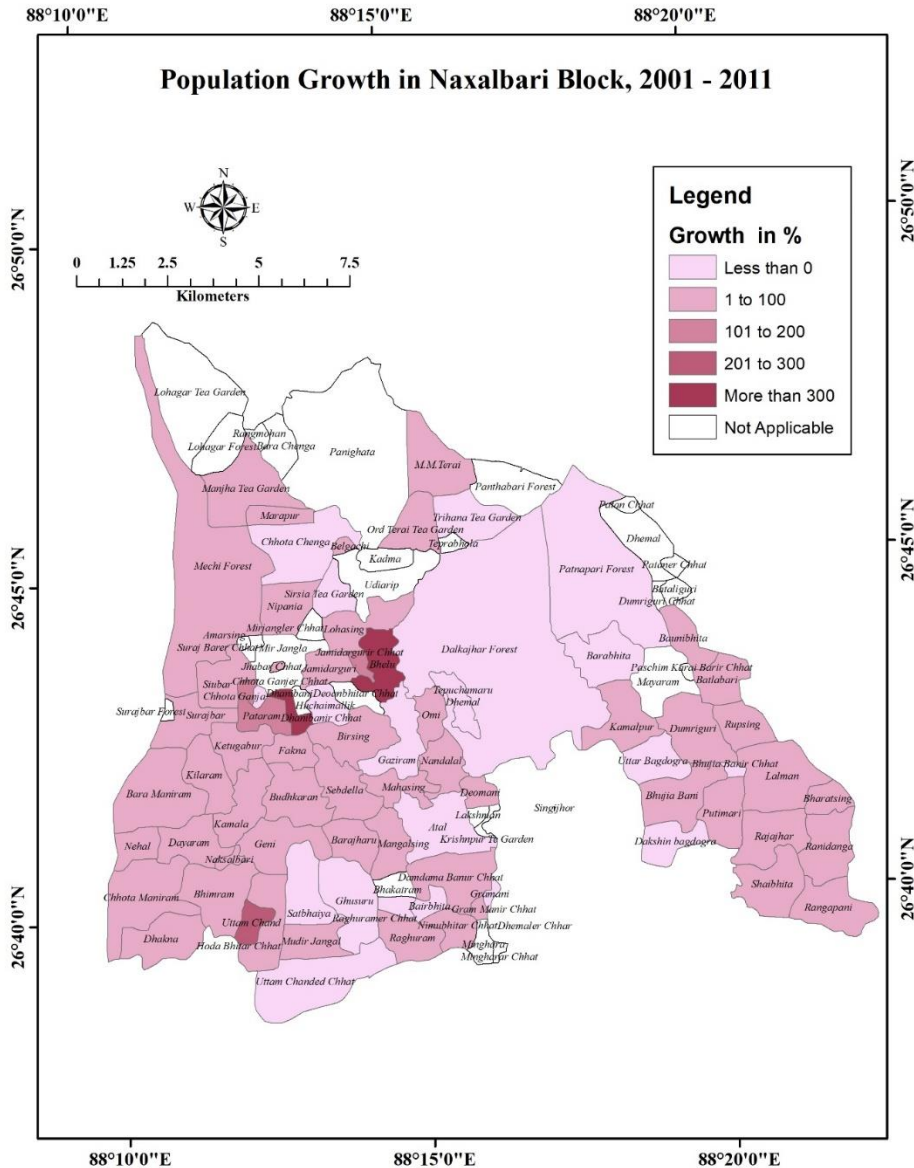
88°10'0"E 88°15'0"E 88°20'0"E

Population Growth in Naxalbari Block, 2001 - 2011

N
W E
S

0 1.25 2.5 5 7.5
Kilometers

Legend
Growth in %
Less than 0
1 to 100
101 to 200
201 to 300
More than 300
Not Applicable

26°50'0"N
26°45'0"N
26°40'0"N

Lohagar Tea Garden
Rangmohan
Lohagar Forest
Bara Chenga
Panighata
M.M.Terai
Panthabari Forest
Manjha Tea Garden
Marapur
Trihana Tea Garden
Ord Terai Tea Garden
Teprobhola
Paton Chhat
Dhemal
Chhota Chenga
Belgachi
Kadma
Patnapari Forest
Patoner Chhat
Mechi Forest
Udiarip
Bataliguri
Dumriguri Chhat
Sirsia Tea Garden
Nipania
Baunibhita
Mirjangler Chhat
Lohasing
Amarsing
Suraj Barer Chhat
Mir Jangla
Jamidarguri Chhat
Bhelu
Dalkajhar Forest
Barabhita
Paschim Kurai Barir Chhat
Jhabar Chhat
Jamidarguri
Chhota Ganjer Chhat
Batlabari
Sinbar
Chhota Ganja
Dhambari
Deoanbhitar Chhat
Mayaram
Tepuchamaru
Dhemal
Hachaimallik
Surajbar Forest
Surajbar
Pataram
Dhamanir Chhat
Omi
Kamalpur
Dumriguri
Rupsing
Birsing
Ketugabur
Fakna
Uttar Bagdogra
Bhujia Banir Chhat
Gaziram
Nandalal
Lalman
Kilaram
Sebdella
Budhkaran
Bara Maniram
Mahasing
Deoman
Bhujia Bani
Putimari
Bharatsing
Lakshman
Singjhor
Kamala
Geni
Barajharu
Atal
Krishnpur Te Garden
Dakshin bagdogra
Nehal
Dayaram
Mangalsing
Rajajhar
Ranidanga
Naksalbari
Damdama Banur Chhat
Bhakatram
Gramani
Chhota Maniram
Bhimram
Ghusuru
Shaibhita
Bairbhita
Gram Manir Chhat
Satbhaiya
Raghuramer Chhat
Rangapani
Uttam Chand
Nimubhitar Chhat
Dhemaler Chhar
Dhakna
Hoda Bhatar Chhat
Mudir Jangal
Raghuram
Minghara
Mingharar Chhat
Uttam Chanded Chhat

88°10'0"E 88°15'0"E 88°20'0"E